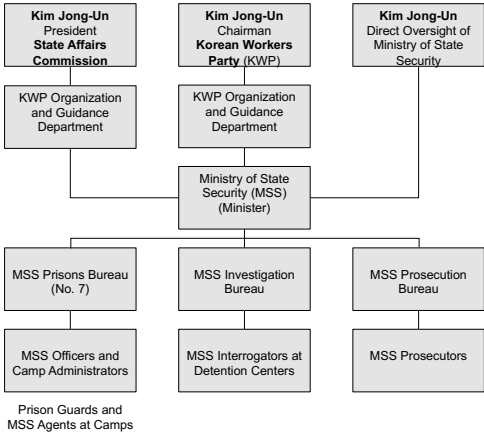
Kim Jong-Un
President
State Affairs Commission

Kim Jong-Un
Chairman
Korean Workers Party (KWP)

Kim Jong-Un
Direct Oversight of Ministry of State Security

KWP Organization and Guidance Department

KWP Organization and Guidance Department

Ministry of State Security (MSS) (Minister)

MSS Prisons Bureau (No. 7)

MSS Investigation Bureau

MSS Prosecution Bureau

MSS Officers and Camp Administrators

MSS Interrogators at Detention Centers

MSS Prosecutors

Prison Guards and MSS Agents at Camps